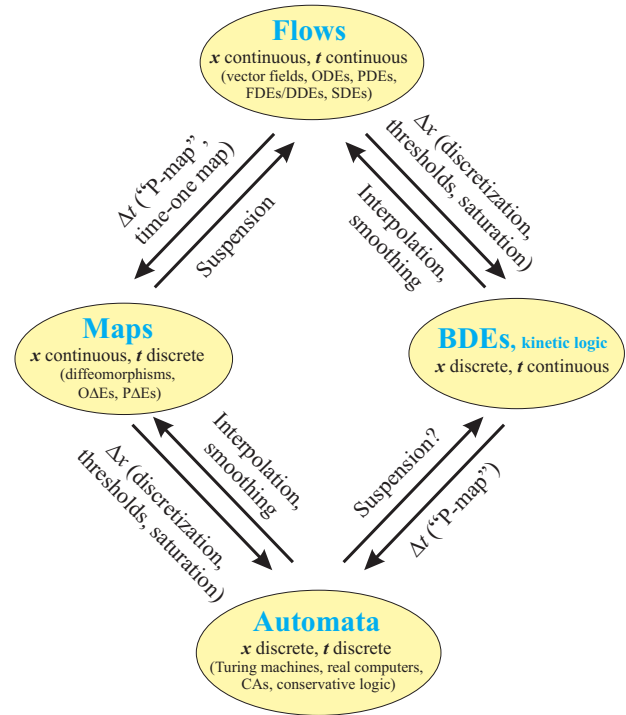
Flows
$x$ continuous, $t$ continuous
(vector fields, ODEs, PDEs, FDEs/DDEs, SDEs)

$\Delta t$ ("P-map", time-one map)

Suspension

$\Delta x$ (discretization, thresholds, saturation)

Interpolation, smoothing

Maps
$x$ continuous, $t$ discrete
(diffeomorphisms, O$\Delta$Es, P$\Delta$Es)

BDEs, kinetic logic
$x$ discrete, $t$ continuous

Interpolation, smoothing

$\Delta x$ (discretization, thresholds, saturation)

Suspension?

$\Delta t$ ("P-map")

Automata
$x$ discrete, $t$ discrete
(Turing machines, real computers, CAs, conservative logic)